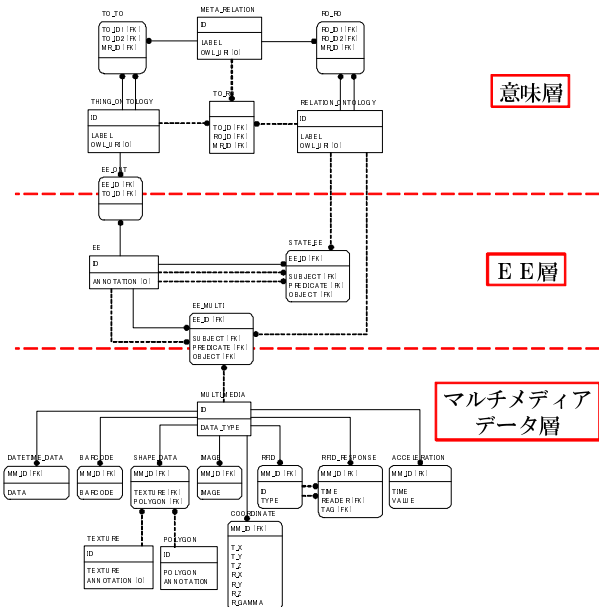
TO_TO
TO_ID1 (FK)
TO_ID2 (FK)
MR_ID (FK)

META_RELATION
ID
LABEL
OWL_URI (O)

RO_RO
RO_ID1 (FK)
RO_ID2 (FK)
MR_ID (FK)

意味層

THING_ONTOLOGY
ID
LABEL
OWL_URI (O)

TO_RO
TO_ID (FK)
RO_ID (FK)
MR_ID (FK)

RELATION_ONTOLOGY
ID
LABEL
OWL_URI (O)

EE_OUT
EE_ID (FK)
TO_ID (FK)

STATE_EE
EE_ID (FK)
SUBJECT (FK)
PREDICATE (FK)
OBJECT (FK)

EE
ID
ANNOTATION (O)

E E層

EE_MULTI
EE_ID (FK)
SUBJECT (FK)
PREDICATE (FK)
OBJECT (FK)

MULTIMEDIA
ID
DATA_TYPE

マルチメディア
データ層

DATETIME_DATA
MM_ID (FK)
DATA

BARCODE
MM_ID (FK)
BARCODE

SHAPE_DATA
MM_ID (FK)
TEXTURE (FK)
POLYGON (FK)

IMAGE
MM_ID (FK)
IMAGE

RFID
MM_ID (FK)
ID
TYPE

RFID_RESPONSE
MM_ID (FK)
TIME
READER (FK)
TAG (FK)

ACCELERATION
MM_ID (FK)
TIME
VALUE

COORDINATE
MM_ID (FK)
T_X
T_Y
T_Z
R_X
R_Y
R_Z
R_GAMMA

TEXTURE
ID
TEXTURE
ANNOTATION (O)

POLYGON
ID
POLYGON
ANNOTATION